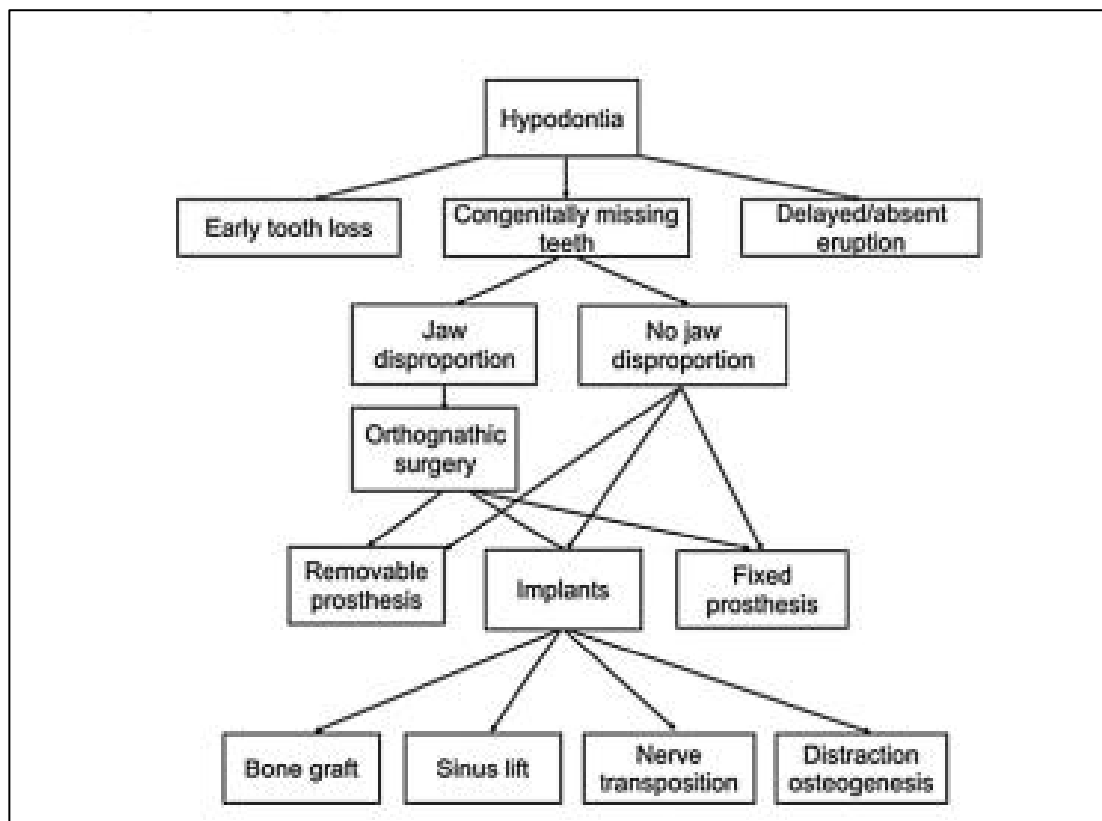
Hypodontia

Early tooth loss

Congenitally missing teeth

Delayed/absent eruption

Jaw disproportion

No jaw disproportion

Orthognathic surgery

Removable prosthesis

Implants

Fixed prosthesis

Bone graft

Sinus lift

Nerve transposition

Distraction osteogenesis